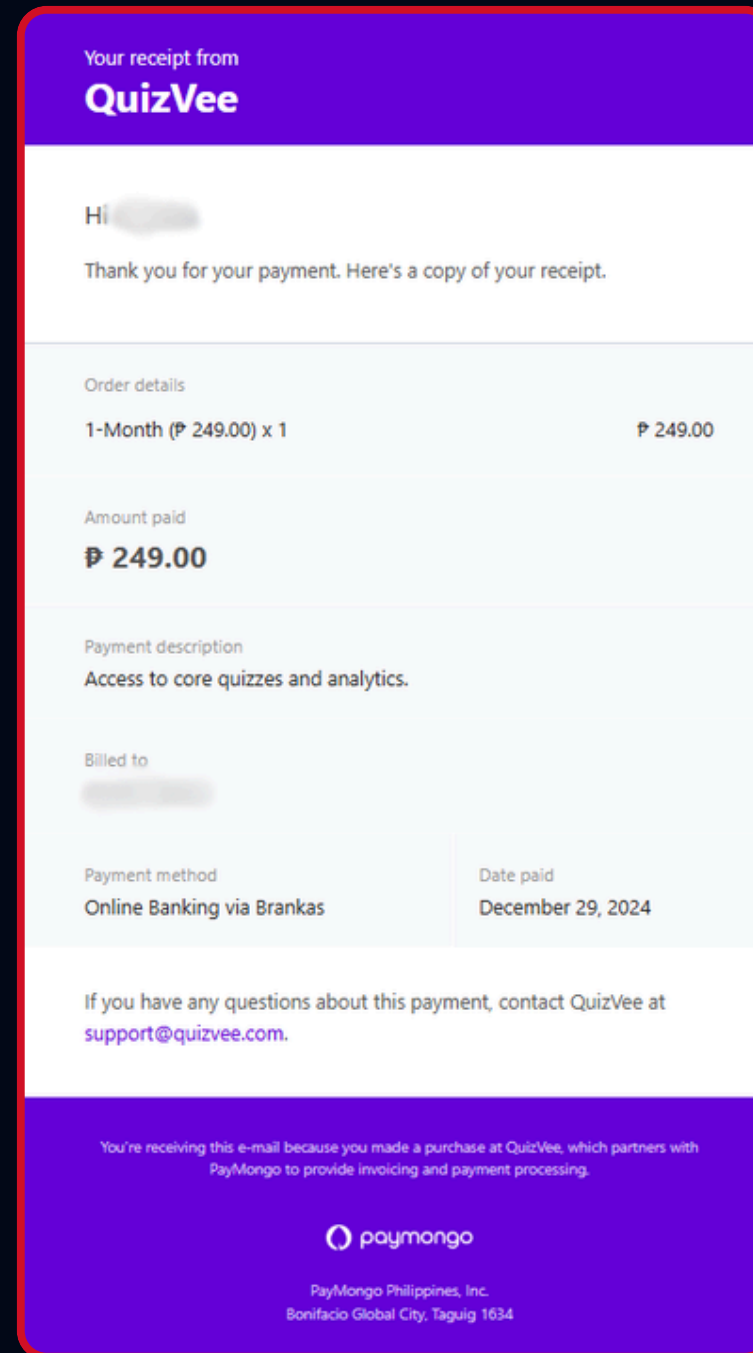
Your receipt from
QuizVee

Hi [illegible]

Thank you for your payment. Here's a copy of your receipt.

Order details

1-Month (₱ 249.00) x 1 ₱ 249.00

Amount paid

₱ 249.00

Payment description

Access to core quizzes and analytics.

Billed to

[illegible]

Payment method

Online Banking via Brankas

Date paid

December 29, 2024

If you have any questions about this payment, contact QuizVee at support@quizvee.com.

You're receiving this e-mail because you made a purchase at QuizVee, which partners with PayMongo to provide invoicing and payment processing.

paymongo

PayMongo Philippines, Inc.
Bonifacio Global City, Taguig 1634